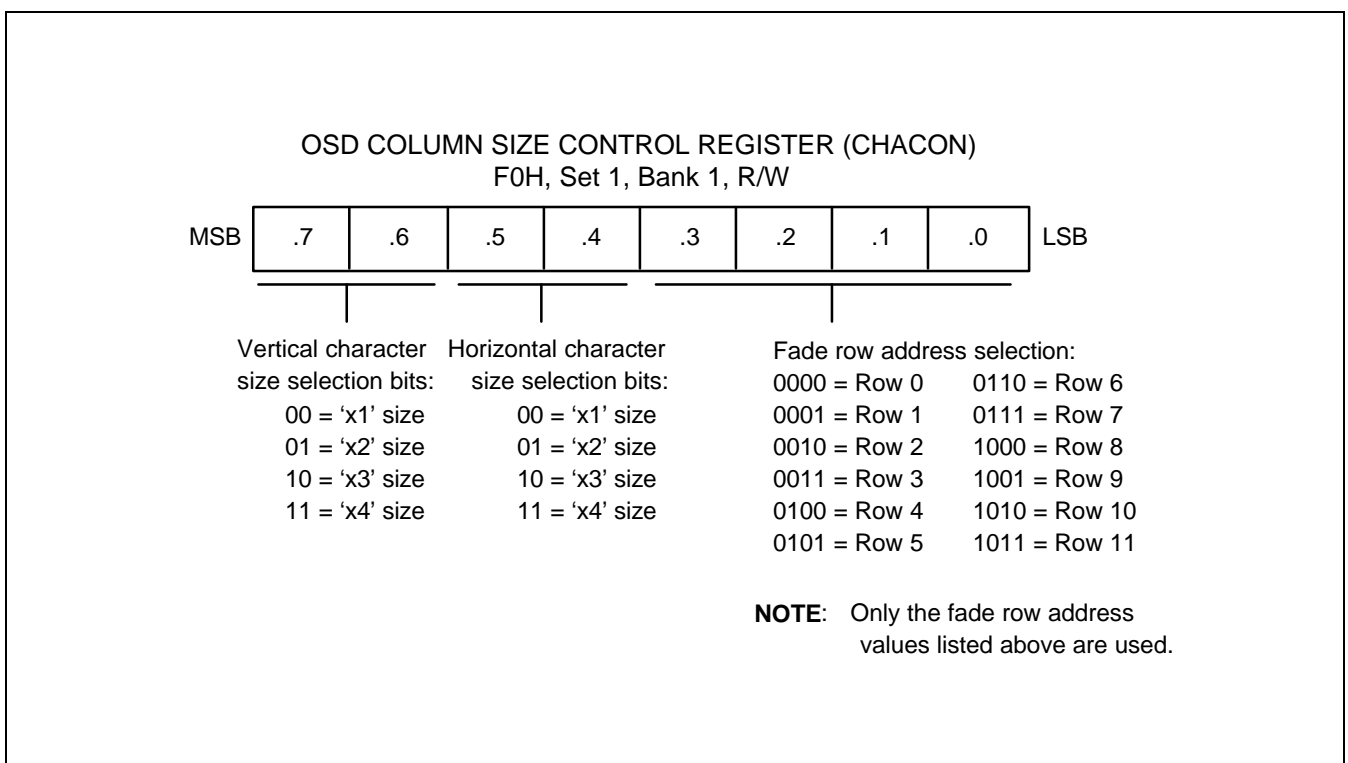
OSD COLUMN SIZE CONTROL REGISTER (CHACON)
F0H, Set 1, Bank 1, R/W

MSB

| .7 | .6 | .5 | .4 | .3 | .2 | .1 | .0 |
|---|---|---|---|---|---|---|---|

LSB

Vertical character size selection bits:
00 = 'x1' size
01 = 'x2' size
10 = 'x3' size
11 = 'x4' size

Horizontal character size selection bits:
00 = 'x1' size
01 = 'x2' size
10 = 'x3' size
11 = 'x4' size

Fade row address selection:
0000 = Row 0
0001 = Row 1
0010 = Row 2
0011 = Row 3
0100 = Row 4
0101 = Row 5
0110 = Row 6
0111 = Row 7
1000 = Row 8
1001 = Row 9
1010 = Row 10
1011 = Row 11

**NOTE**: Only the fade row address values listed above are used.